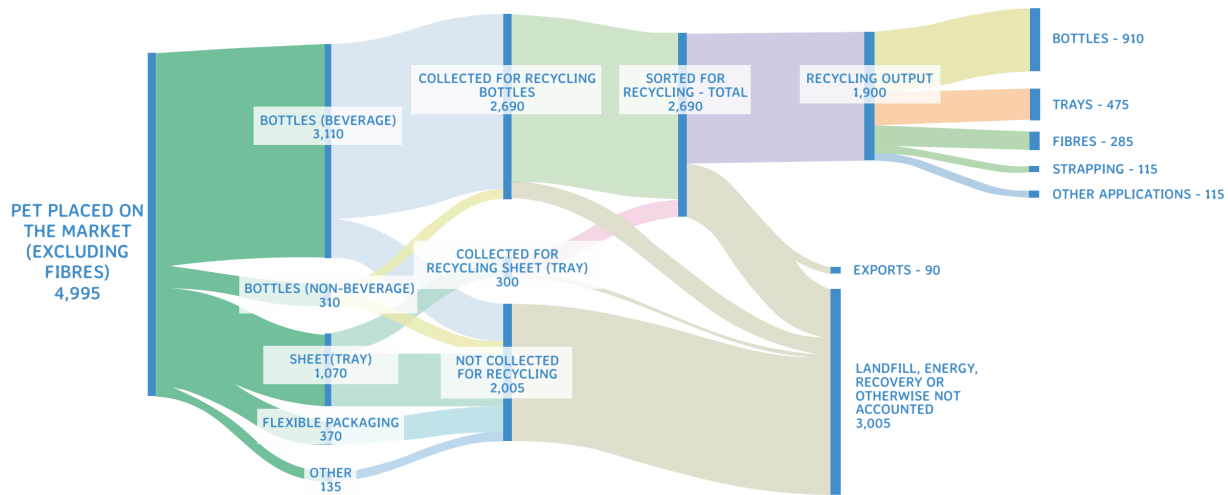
PET PLACED ON THE MARKET (EXCLUDING FIBRES)
4,995

BOTTLES (BEVERAGE)
3,110

BOTTLES (NON-BEVERAGE)
310

SHEET(TRAY)
1,070

FLEXIBLE PACKAGING
370

OTHER
135

COLLECTED FOR RECYCLING BOTTLES
2,690

COLLECTED FOR RECYCLING SHEET (TRAY)
300

NOT COLLECTED FOR RECYCLING
2,005

SORTED FOR RECYCLING - TOTAL
2,690

RECYCLING OUTPUT
1,900

BOTTLES - 910

TRAYS - 475

FIBRES - 285

STRAPPING - 115

OTHER APPLICATIONS - 115

EXPORTS - 90

LANDFILL, ENERGY, RECOVERY OR OTHERWISE NOT ACCOUNTED
3,005